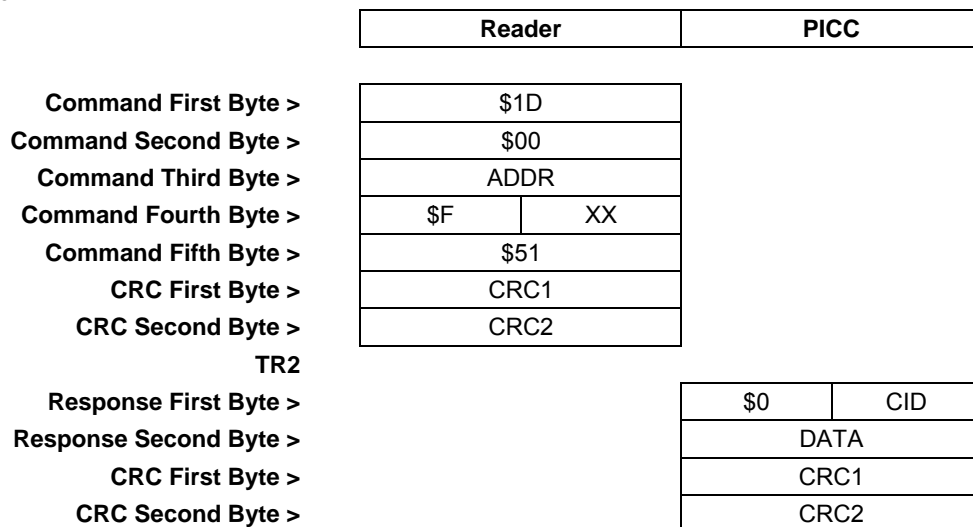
| | Reader | PICC |
|---|---|---|
| Command First Byte > | \$1D | |
| Command Second Byte > | \$00 | |
| Command Third Byte > | ADDR | |
| Command Fourth Byte > | \$F \| XX | |
| Command Fifth Byte > | \$51 | |
| CRC First Byte > | CRC1 | |
| CRC Second Byte > | CRC2 | |
| TR2 | | |
| Response First Byte > | | \$0 \| CID |
| Response Second Byte > | | DATA |
| CRC First Byte > | | CRC1 |
| CRC Second Byte > | | CRC2 |